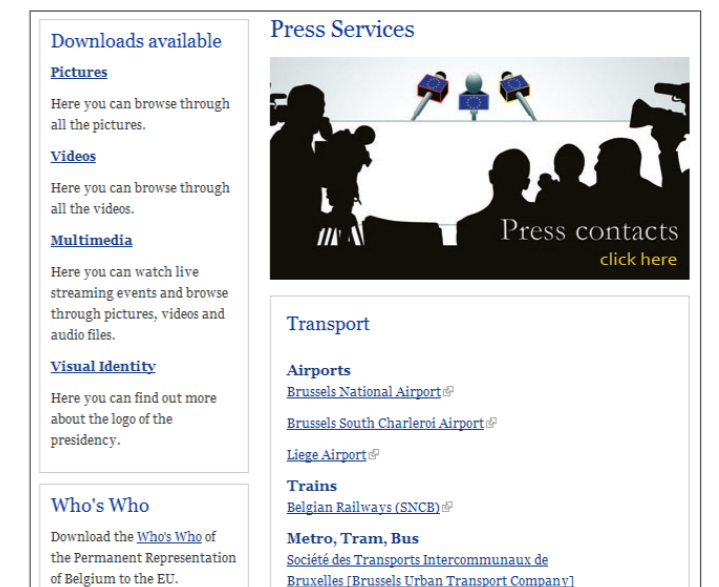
Downloads available

Pictures

Here you can browse through all the pictures.

Videos

Here you can browse through all the videos.

Multimedia

Here you can watch live streaming events and browse through pictures, videos and audio files.

Visual Identity

Here you can find out more about the logo of the presidency.

Who's Who

Download the Who's Who of the Permanent Representation of Belgium to the EU.

Press Services

Press contacts
click here

Transport

Airports
Brussels National Airport

Brussels South Charleroi Airport

Liege Airport

Trains
Belgian Railways (SNCB)

Metro, Tram, Bus
Société des Transports Intercommunaux de Bruxelles [Brussels Urban Transport Company]